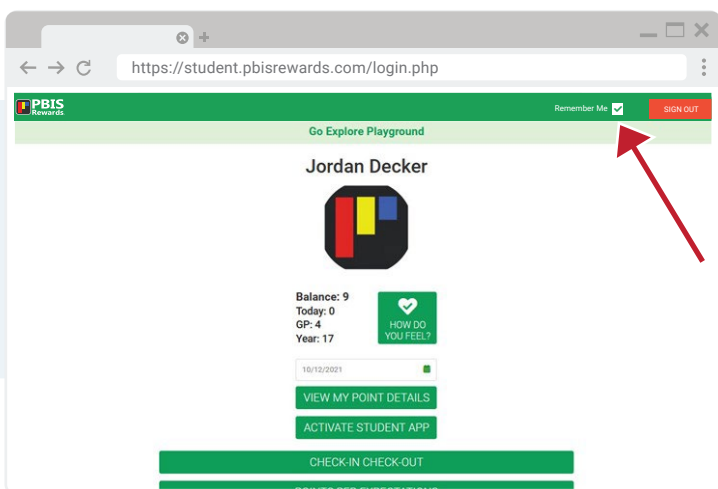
https://student.pbisrewards.com/login.php

PBIS Rewards

Remember Me

SIGN OUT

Go Explore Playground

Jordan Decker

Balance: 9
Today: 0
GP: 4
Year: 17

HOW DO YOU FEEL?

10/12/2021

VIEW MY POINT DETAILS

ACTIVATE STUDENT APP

CHECK-IN CHECK-OUT

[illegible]